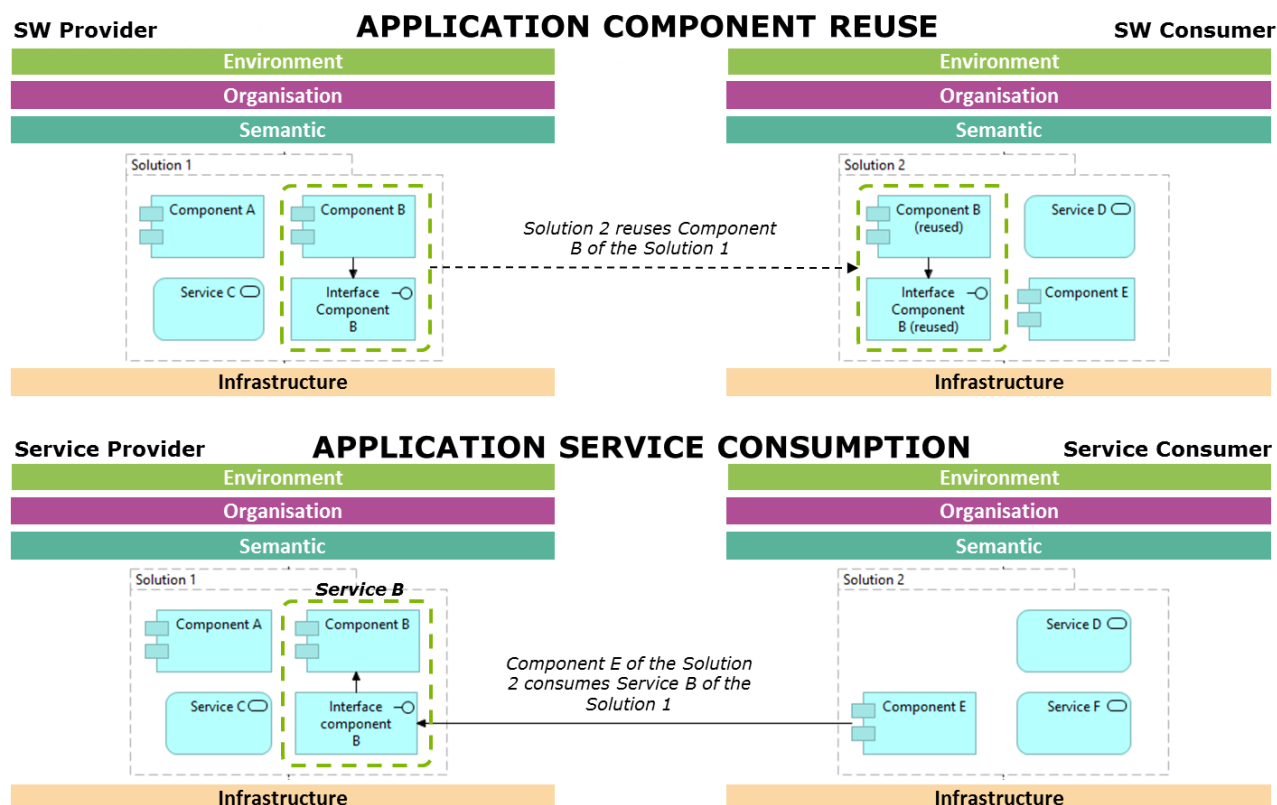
SW Provider

APPLICATION COMPONENT REUSE

SW Consumer

Environment

Organisation

Semantic

Solution 1

Component A

Component B

Service C

Interface Component B

Infrastructure

Solution 2 reuses Component B of the Solution 1

Environment

Organisation

Semantic

Solution 2

Component B (reused)

Service D

Interface Component B (reused)

Component E

Infrastructure

Service Provider

APPLICATION SERVICE CONSUMPTION

Service Consumer

Environment

Organisation

Semantic

Solution 1

Service B

Component A

Component B

Service C

Interface component B

Infrastructure

Component E of the Solution 2 consumes Service B of the Solution 1

Environment

Organisation

Semantic

Solution 2

Service D

Component E

Service F

Infrastructure